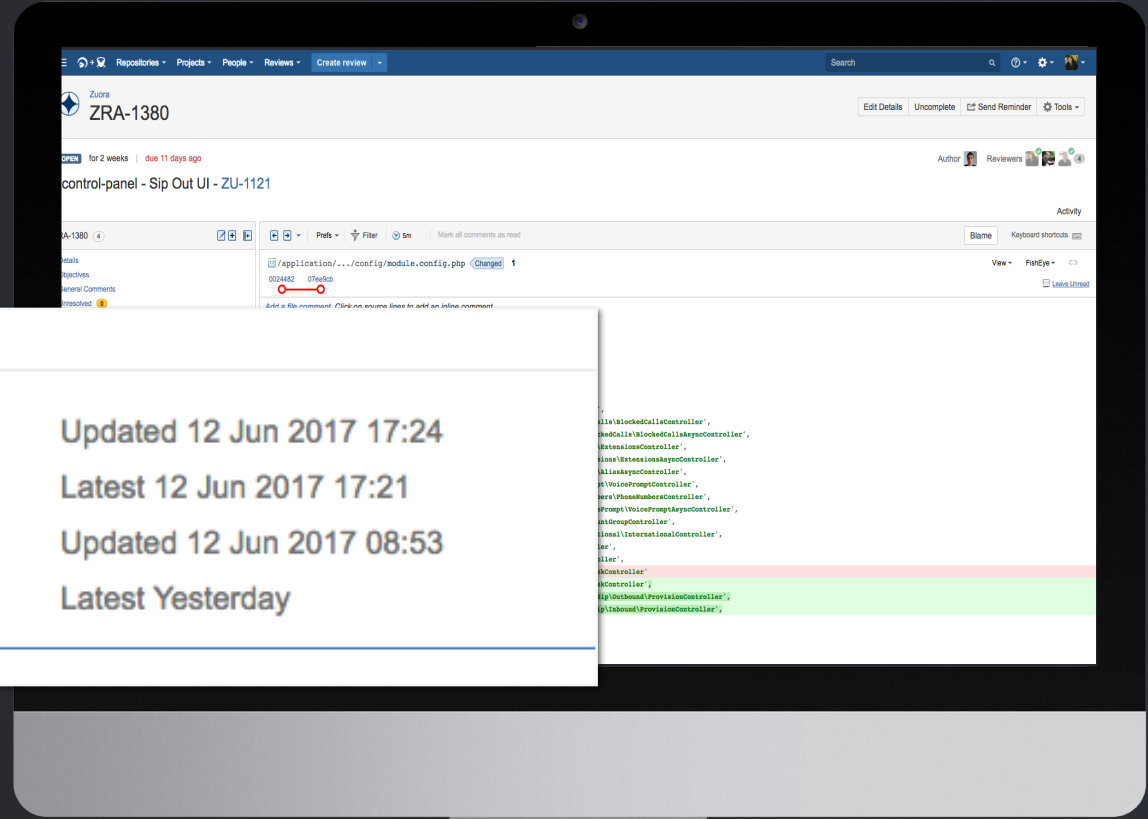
Repositories ▾ Projects ▾ People ▾ Reviews ▾ Create review

Search

Zuora
ZRA-1380

Edit Details Uncomplete Send Reminder Tools ▾

OPEN for 2 weeks | due 11 days ago

Author Reviewers 4

control-panel - Sip Out UI - ZU-1121

Activity

RA-1380 4

Details
Objectives
General Comments
Unresolved 0

Prefs ▾ Filter 5m Mark all comments as read

Blame Keyboard shortcuts

/application/.../config/module.config.php Changed 1

0024482 07ea9cb

View ▾ FishEye ▾

Leave Unread

Add a file comment. Click on source lines to add an inline comment.

',
alls\BlockedCallsController',
kedCalls\BlockedCallsAsyncController',
\ExtensionsController',
sions\ExtensionsAsyncController',
\AliasAsyncController',
pt\VoicePromptController',
bers\PhoneNumbersController',
ePrompt\VoicePromptAsyncController',
intGroupController',
tional\InternationalController',
ler',
ller',
kController'
kController',
Sip\Outbound\ProvisionController',
ip\Inbound\ProvisionController',

Updated 12 Jun 2017 17:24

Latest 12 Jun 2017 17:21

Updated 12 Jun 2017 08:53

Latest Yesterday